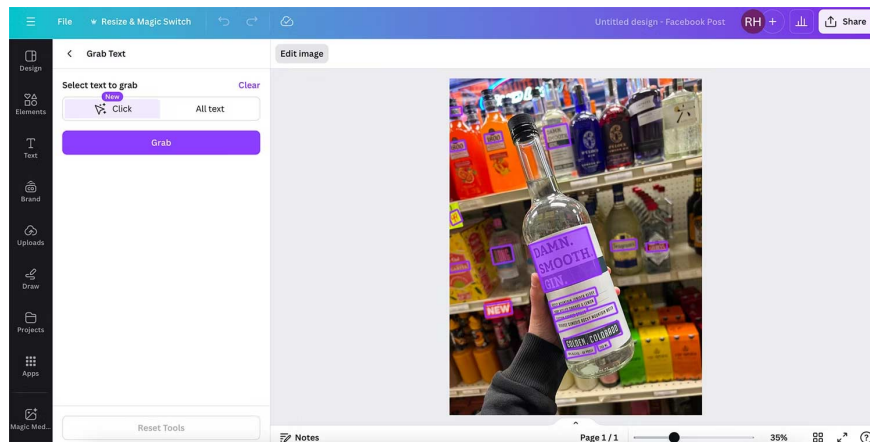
File
Resize & Magic Switch
Untitled design - Facebook Post
RH
Share

Design
Elements
Text
Brand
Uploads
Draw
Projects
Apps
Magic Med...

Grab Text
Select text to grab
Clear
New
Click
All text
Grab
Reset Tools

Edit image

DAMN. SMOOTH GIN.
NEW
GOLDEN, COLORADO

Notes
Page 1 / 1
35%